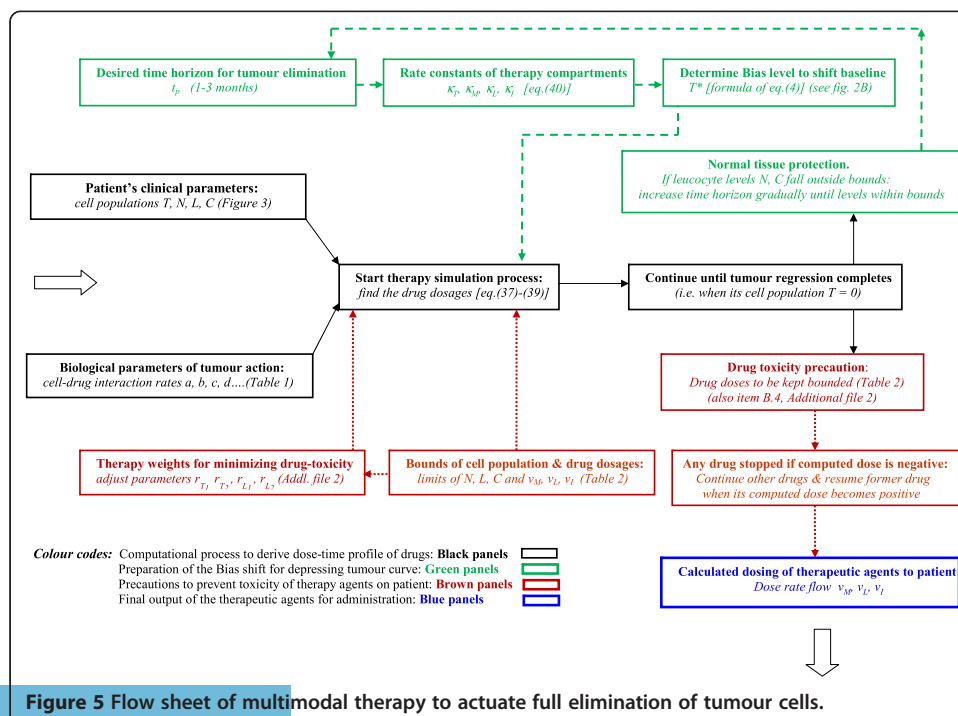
Desired time horizon for tumour elimination
$t_p$ (1-3 months)

Rate constants of therapy compartments
$\kappa_T, \kappa_M, \kappa_L, \kappa_I$ [eq.(40)]

Determine Bias level to shift baseline
T* [formula of eq.(4)] (see fig. 2B)

Normal tissue protection.
If leucocyte levels N, C fall outside bounds: increase time horizon gradually until levels within bounds

Patient's clinical parameters:
cell populations T, N, L, C (Figure 3)

Start therapy simulation process:
find the drug dosages [eq.(37)-(39)]

Continue until tumour regression completes
(i.e. when its cell population T = 0)

Biological parameters of tumour action:
cell-drug interaction rates a, b, c, d....(Table 1)

Drug toxicity precaution:
Drug doses to be kept bounded (Table 2)
(also item B.4, Additional file 2)

Therapy weights for minimizing drug-toxicity
adjust parameters $r_{T_1}$ $r_{T_2}$, $r_{L_1}$, $r_{L_2}$ (Addl. file 2)

Bounds of cell population & drug dosages:
limits of N, L, C and $v_M$, $v_L$, $v_I$ (Table 2)

Any drug stopped if computed dose is negative:
Continue other drugs & resume former drug when its computed dose becomes positive

Colour codes: Computational process to derive dose-time profile of drugs: Black panels
Preparation of the Bias shift for depressing tumour curve: Green panels
Precautions to prevent toxicity of therapy agents on patient: Brown panels
Final output of the therapeutic agents for administration: Blue panels

Calculated dosing of therapeutic agents to patient
Dose rate flow $v_M$, $v_L$, $v_I$

Figure 5 Flow sheet of multimodal therapy to actuate full elimination of tumour cells.